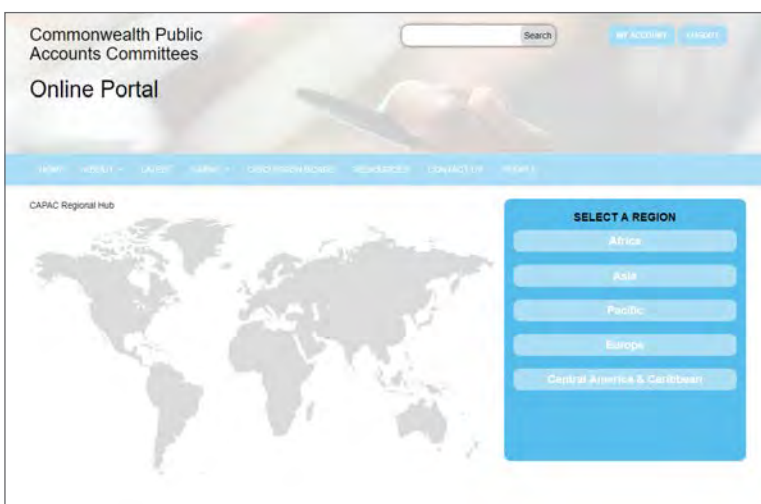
Commonwealth Public Accounts Committees

Online Portal

Search

MY ACCOUNT LOGOUT

HOME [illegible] LATEST CAPAC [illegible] DISCUSSION BOARD RESOURCES CONTACT US PEOPLE

CAPAC Regional Hub

SELECT A REGION

Africa

Asia

Pacific

Europe

Central America & Caribbean